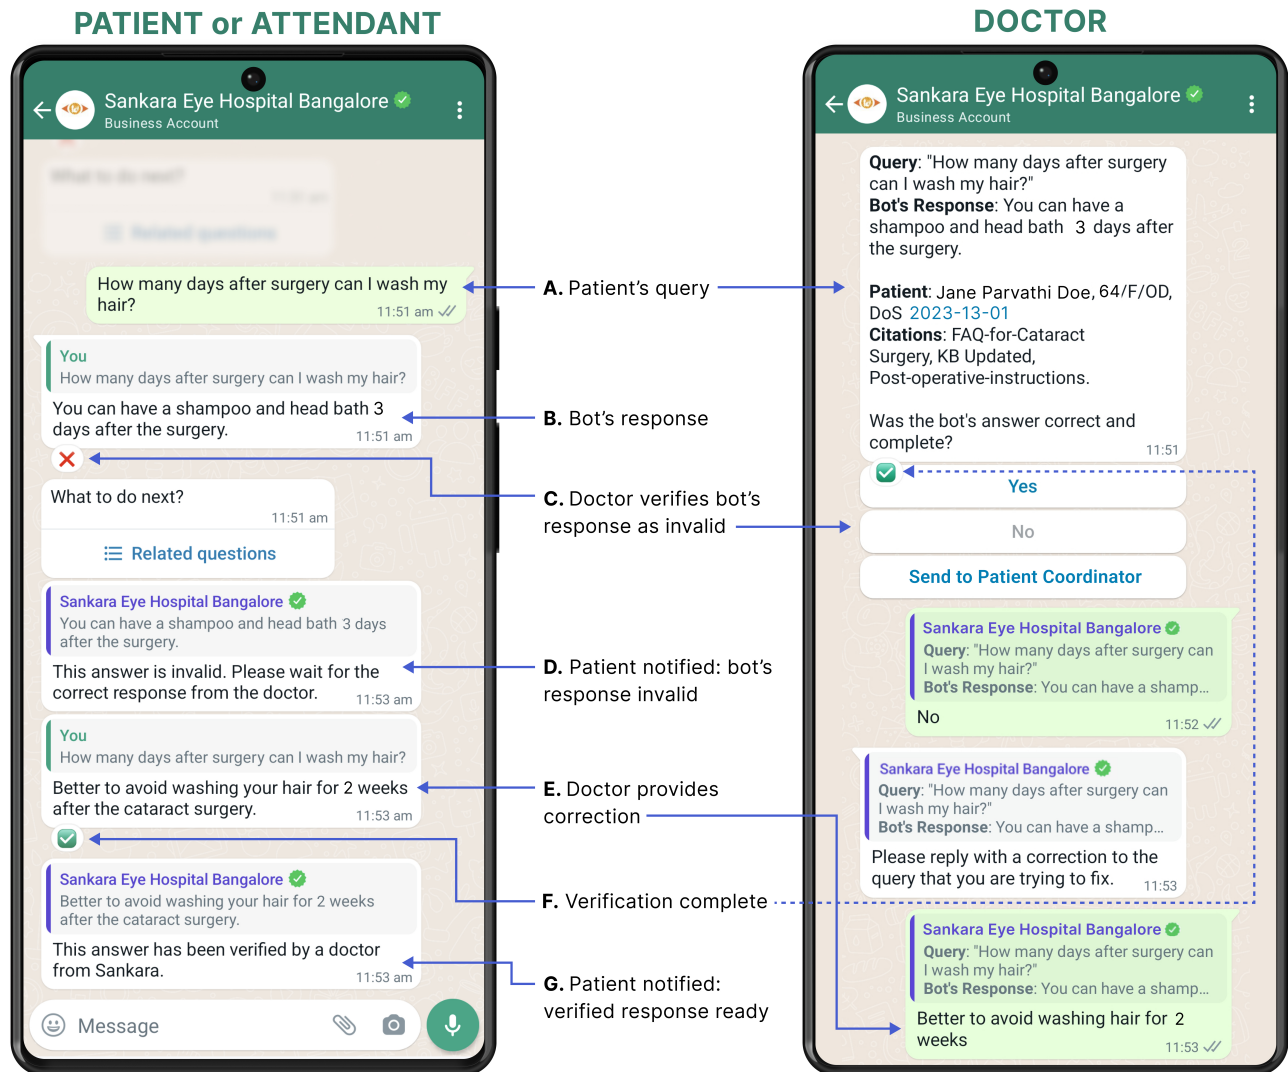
PATIENT or ATTENDANT

Sankara Eye Hospital Bangalore
Business Account

What to do next?

Related questions

How many days after surgery can I wash my hair?
11:51 am

You
How many days after surgery can I wash my hair?
You can have a shampoo and head bath 3 days after the surgery.
11:51 am

What to do next?
11:51 am
Related questions

Sankara Eye Hospital Bangalore
You can have a shampoo and head bath 3 days after the surgery.
This answer is invalid. Please wait for the correct response from the doctor.
11:53 am

You
How many days after surgery can I wash my hair?
Better to avoid washing your hair for 2 weeks after the cataract surgery.
11:53 am

Sankara Eye Hospital Bangalore
Better to avoid washing your hair for 2 weeks after the cataract surgery.
This answer has been verified by a doctor from Sankara.
11:53 am

Message

A. Patient's query

B. Bot's response

C. Doctor verifies bot's response as invalid

D. Patient notified: bot's response invalid

E. Doctor provides correction

F. Verification complete

G. Patient notified: verified response ready

DOCTOR

Sankara Eye Hospital Bangalore
Business Account

**Query**: "How many days after surgery can I wash my hair?"
**Bot's Response**: You can have a shampoo and head bath 3 days after the surgery.

**Patient**: Jane Parvathi Doe, 64/F/OD, DoS 2023-13-01
**Citations**: FAQ-for-Cataract Surgery, KB Updated, Post-operative-instructions.

Was the bot's answer correct and complete?
11:51

Yes

No

Send to Patient Coordinator

Sankara Eye Hospital Bangalore
**Query**: "How many days after surgery can I wash my hair?"
**Bot's Response**: You can have a shamp...
No
11:52

Sankara Eye Hospital Bangalore
**Query**: "How many days after surgery can I wash my hair?"
**Bot's Response**: You can have a shamp...
Please reply with a correction to the query that you are trying to fix.
11:53

Sankara Eye Hospital Bangalore
**Query**: "How many days after surgery can I wash my hair?"
**Bot's Response**: You can have a shamp...
Better to avoid washing hair for 2 weeks
11:53